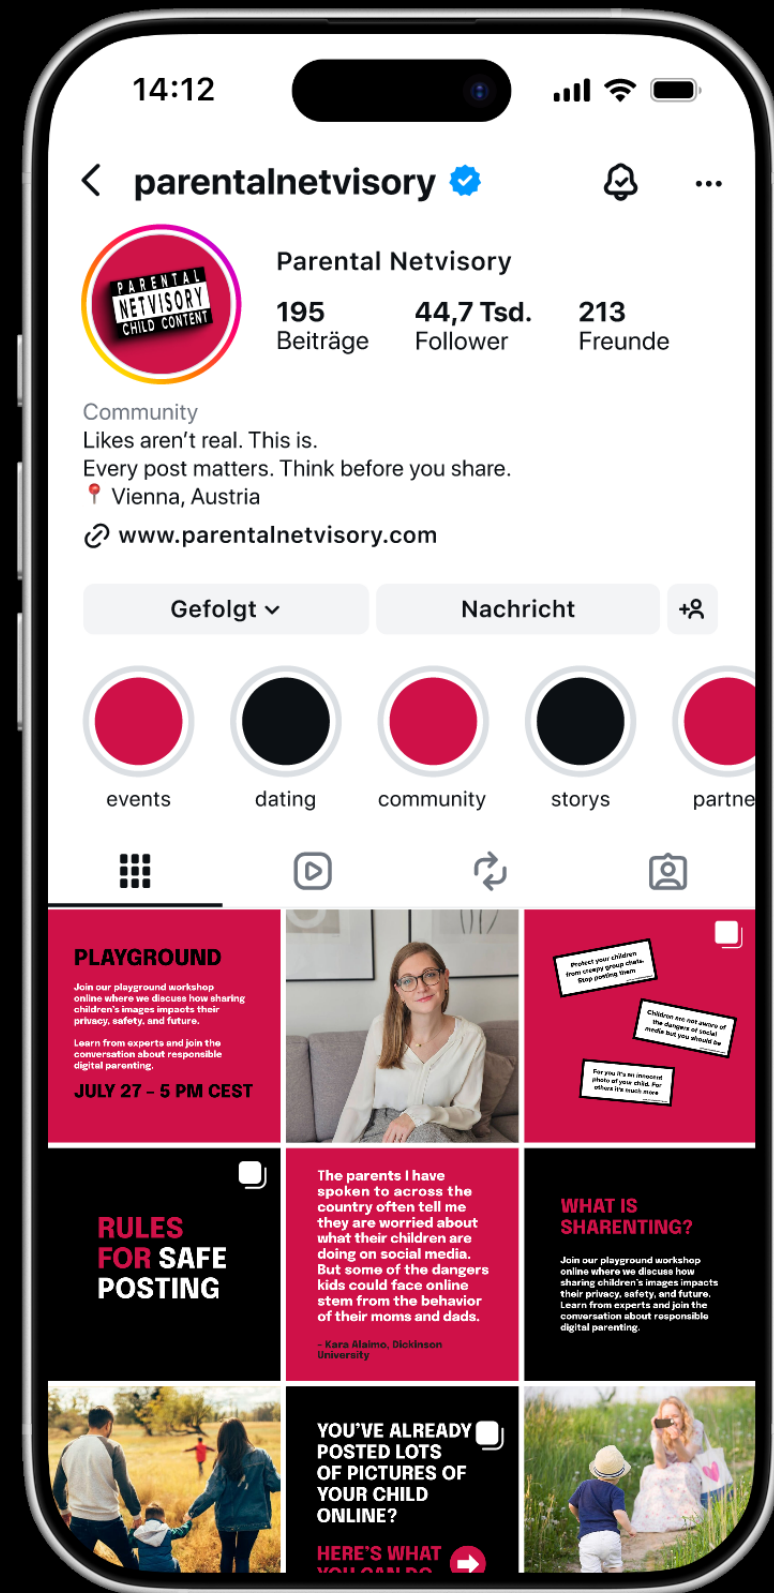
14:12

parentalnetvisory

PARENTAL NETVISORY CHILD CONTENT

Parental Netvisory

195 Beiträge
44,7 Tsd. Follower
213 Freunde

Community
Likes aren't real. This is.
Every post matters. Think before you share.
📍 Vienna, Austria
www.parentalnetvisory.com

Gefolgt
Nachricht

events
dating
community
storys
partne

PLAYGROUND
Join our playground workshop online where we discuss how sharing children's images impacts their privacy, safety, and future.
Learn from experts and join the conversation about responsible digital parenting.
JULY 27 – 5 PM CEST

Protect your children from creepy group chats. Stop posting them
Children are not aware of the dangers of social media but you should be
For you it's an innocent photo of your child. For others it's much more

RULES FOR SAFE POSTING

The parents I have spoken to across the country often tell me they are worried about what their children are doing on social media. But some of the dangers kids could face online stem from the behavior of their moms and dads.
- Kara Alaimo, Dickinson University

WHAT IS SHARENTING?
Join our playground workshop online where we discuss how sharing children's images impacts their privacy, safety, and future. Learn from experts and join the conversation about responsible digital parenting.

YOU'VE ALREADY POSTED LOTS OF PICTURES OF YOUR CHILD ONLINE?
HERE'S WHAT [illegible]